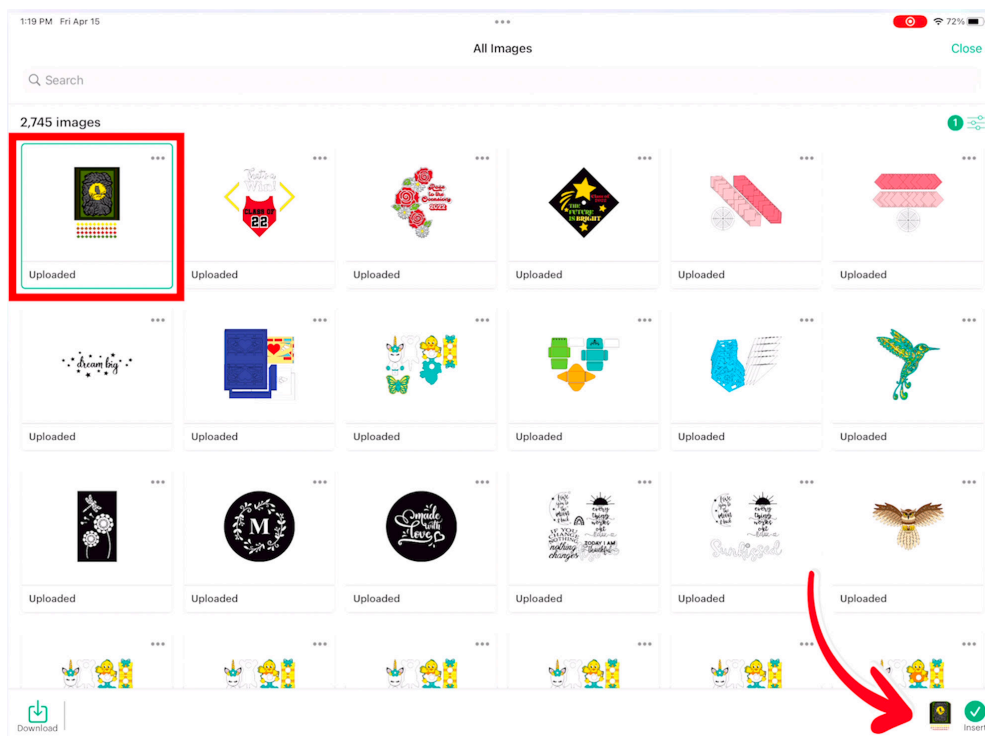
1:19 PM Fri Apr 15

72%

All Images

Close

Search

2,745 images

1

Uploaded

Uploaded

Uploaded

Uploaded

Uploaded

Uploaded

Uploaded

Uploaded

Uploaded

Uploaded

Uploaded

Uploaded

Uploaded

Uploaded

Uploaded

Uploaded

Uploaded

Uploaded

Download

Insert